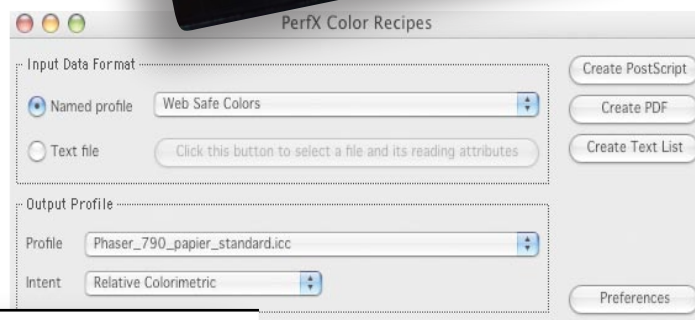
PerfX Color Recipes

Input Data Format

Named profile
Web Safe Colors

Text file
Click this button to select a file and its reading attributes

Output Profile

Profile
Phaser_790_papier_standard.icc

Intent
Relative Colorimetric

Create PostScript
Create PDF
Create Text List
Preferences